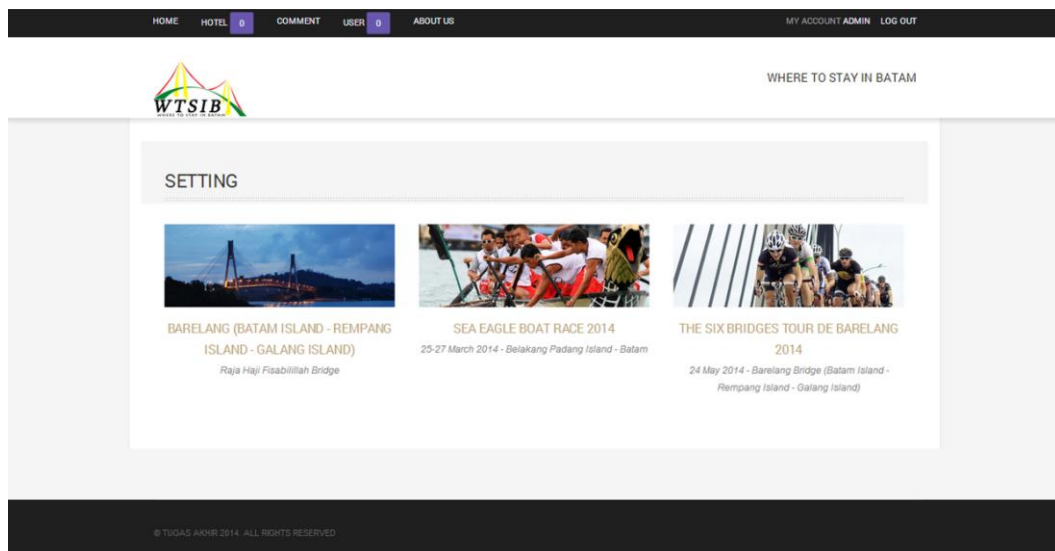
HOME HOTEL 0 COMMENT USER 0 ABOUT US

MY ACCOUNT ADMIN LOG OUT

WTSIB
WHERE TO STAY IN BATAM

WHERE TO STAY IN BATAM

SETTING

BARELANG (BATAM ISLAND - REMPANG ISLAND - GALANG ISLAND)
Raja Haji Fisabilillah Bridge

SEA EAGLE BOAT RACE 2014
25-27 March 2014 - Belakang Padang Island - Batam

THE SIX BRIDGES TOUR DE BARELANG 2014
24 May 2014 - Barelang Bridge (Batam Island - Rempang Island - Galang Island)

© TUGAS AKHIR 2014. ALL RIGHTS RESERVED